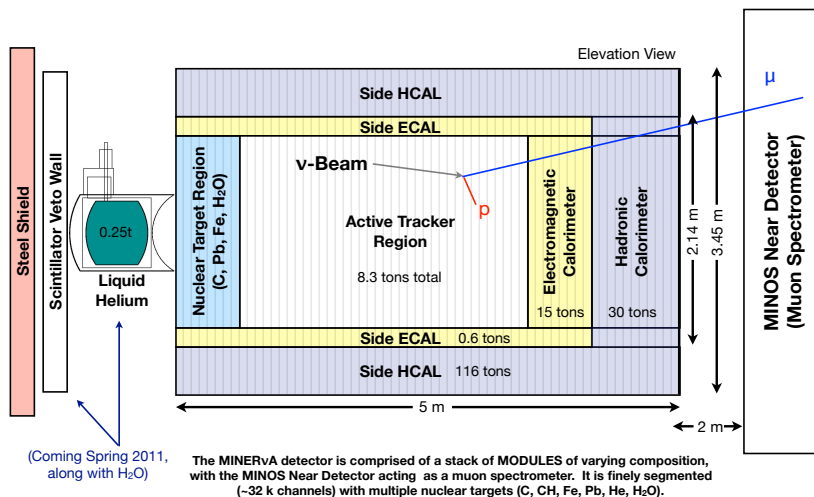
Elevation View

Steel Shield

Scintillator Veto Wall

0.25t

Liquid Helium

(Coming Spring 2011, along with $H_2O$)

Side HCAL

Side ECAL

Nuclear Target Region (C, Pb, Fe, $H_2O$)

ν-Beam

p

μ

Active Tracker Region

8.3 tons total

Electromagnetic Calorimeter

15 tons

Hadronic Calorimeter

30 tons

Side ECAL 0.6 tons

Side HCAL 116 tons

2.14 m

3.45 m

5 m

2 m

MINOS Near Detector (Muon Spectrometer)

The MINERνA detector is comprised of a stack of MODULES of varying composition, with the MINOS Near Detector acting as a muon spectrometer. It is finely segmented (~32 k channels) with multiple nuclear targets (C, CH, Fe, Pb, He, $H_2O$).